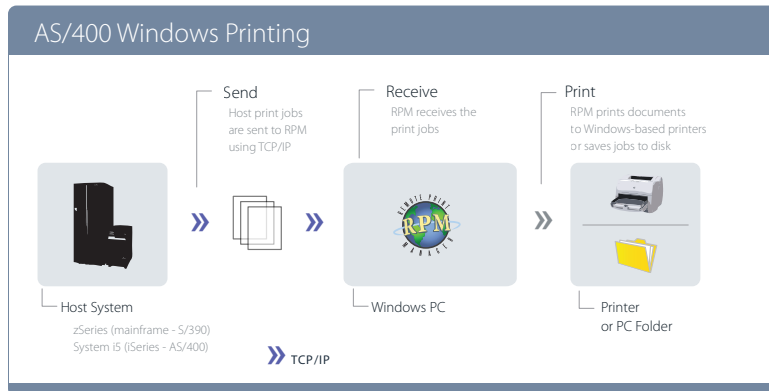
AS/400 Windows Printing

Send
Host print jobs are sent to RPM using TCP/IP

Receive
RPM receives the print jobs

Print
RPM prints documents to Windows-based printers or saves jobs to disk

REMOTE PRINT
RPM
MANAGER

Host System
zSeries (mainframe - S/390)
System i5 (iSeries - AS/400)

Windows PC

Printer
or PC Folder

TCP/IP